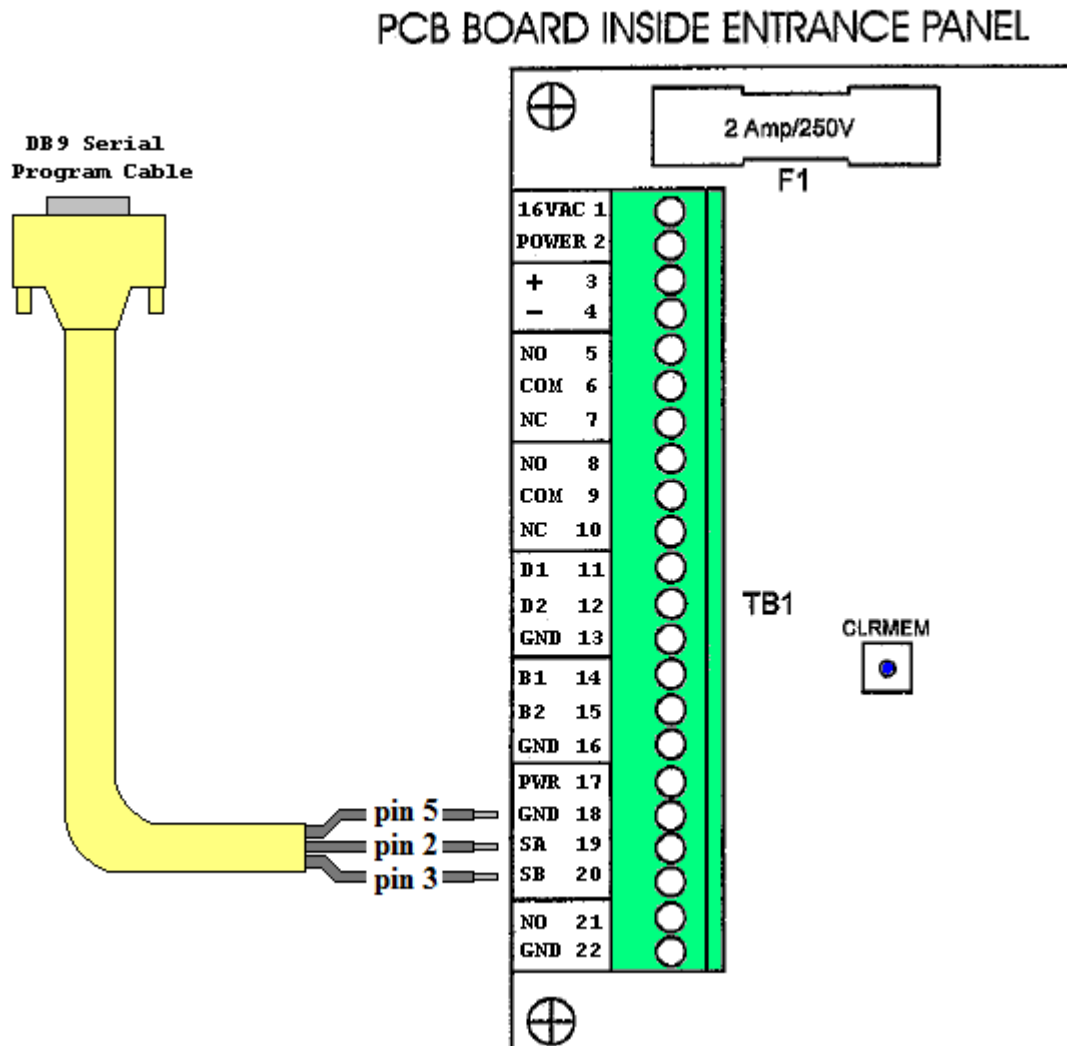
PCB BOARD INSIDE ENTRANCE PANEL

DB9 Serial Program Cable

2 Amp/250V

F1

16VAC 1
POWER 2
+ 3
− 4
NO 5
COM 6
NC 7
NO 8
COM 9
NC 10
D1 11
D2 12
GND 13
B1 14
B2 15
GND 16
PWR 17
GND 18
SA 19
SB 20
NO 21
GND 22

TB1

CLRMEM

pin 5
pin 2
pin 3